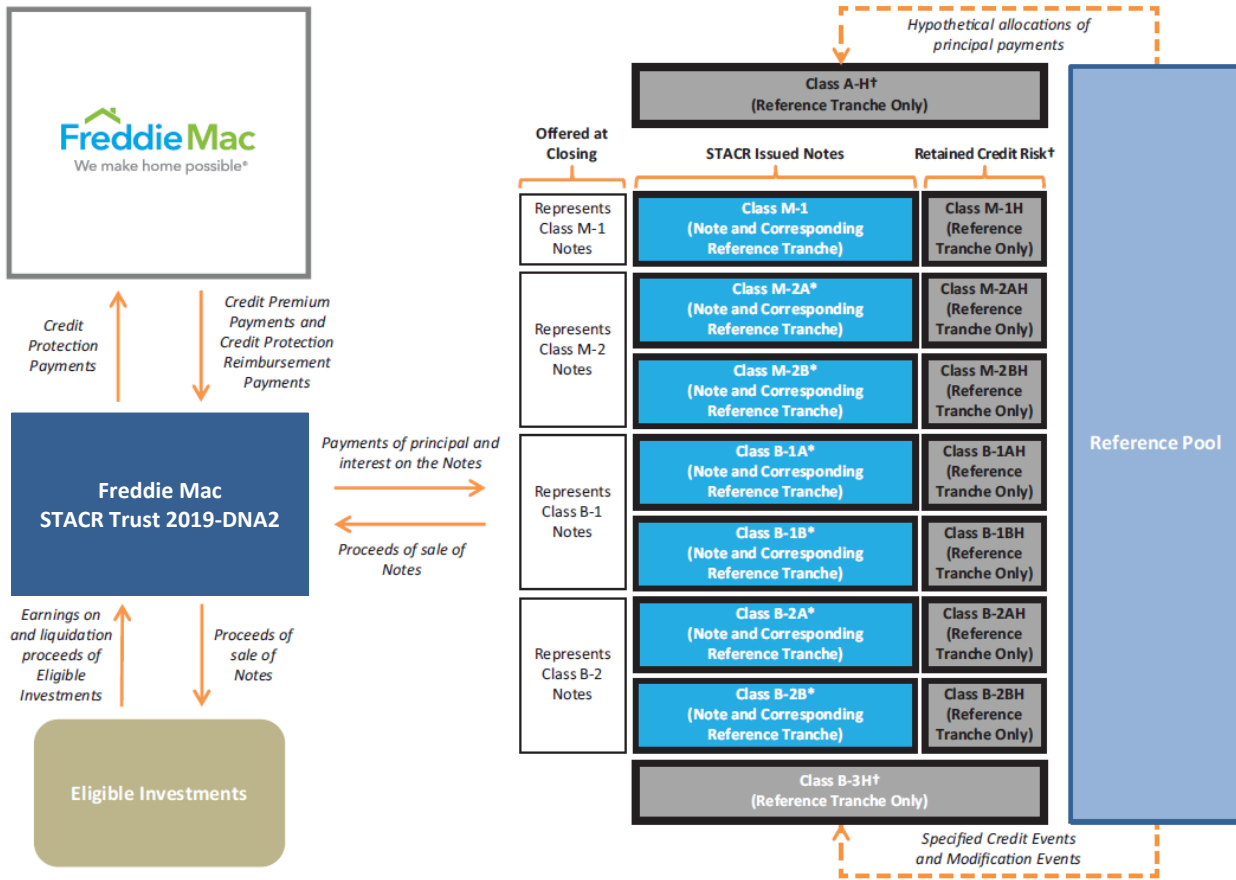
FreddieMac
We make home possible®

Credit Protection Payments

Credit Premium Payments and Credit Protection Reimbursement Payments

Freddie Mac
STACR Trust 2019-DNA2

Earnings on and liquidation proceeds of Eligible Investments

Proceeds of sale of Notes

Eligible Investments

Payments of principal and interest on the Notes

Proceeds of sale of Notes

Hypothetical allocations of principal payments

Class A-H†
(Reference Tranche Only)

Offered at Closing

STACR Issued Notes

Retained Credit Risk†

Represents Class M-1 Notes

Class M-1
(Note and Corresponding Reference Tranche)

Class M-1H
(Reference Tranche Only)

Represents Class M-2 Notes

Class M-2A*
(Note and Corresponding Reference Tranche)

Class M-2AH
(Reference Tranche Only)

Class M-2B*
(Note and Corresponding Reference Tranche)

Class M-2BH
(Reference Tranche Only)

Represents Class B-1 Notes

Class B-1A*
(Note and Corresponding Reference Tranche)

Class B-1AH
(Reference Tranche Only)

Class B-1B*
(Note and Corresponding Reference Tranche)

Class B-1BH
(Reference Tranche Only)

Represents Class B-2 Notes

Class B-2A*
(Note and Corresponding Reference Tranche)

Class B-2AH
(Reference Tranche Only)

Class B-2B*
(Note and Corresponding Reference Tranche)

Class B-2BH
(Reference Tranche Only)

Class B-3H†
(Reference Tranche Only)

Specified Credit Events and Modification Events

Reference Pool